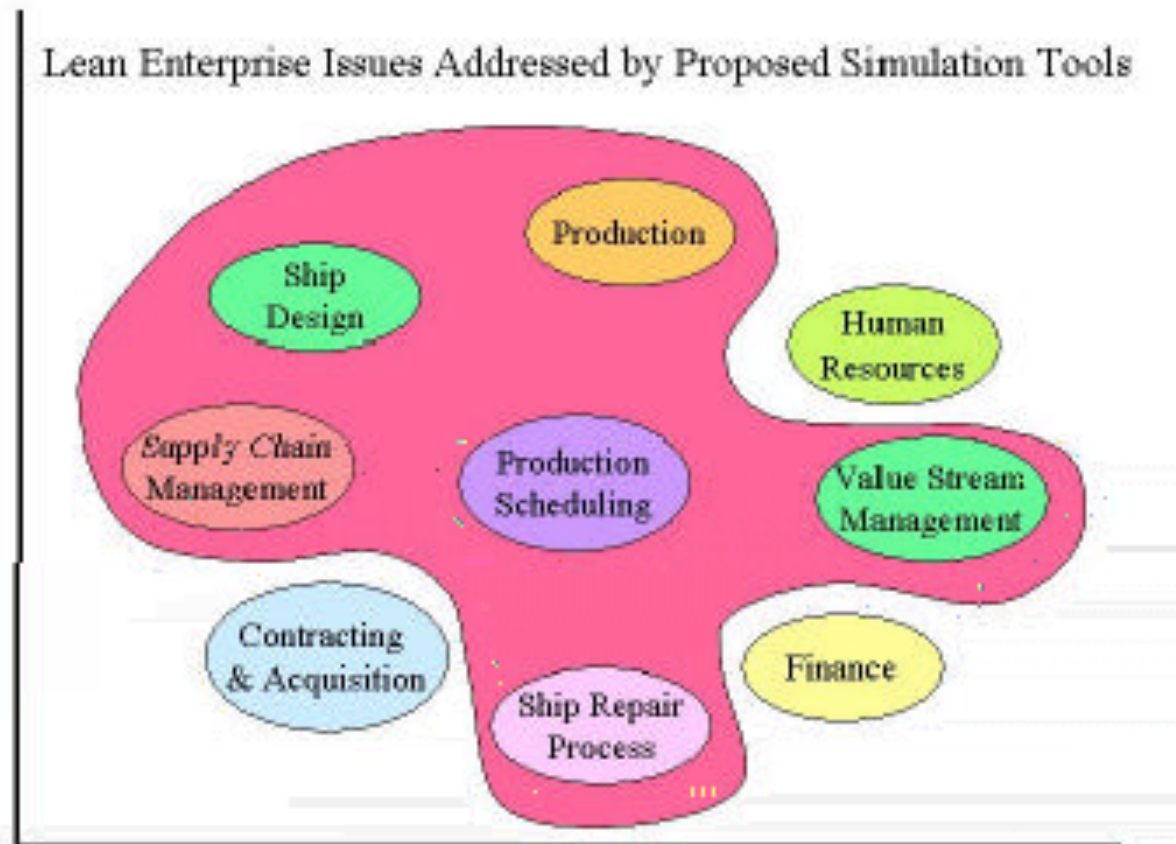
Lean Enterprise Issues Addressed by Proposed Simulation Tools

Production

Ship Design

Human Resources

Supply Chain Management

Production Scheduling

Value Stream Management

Contracting & Acquisition

Finance

Ship Repair Process